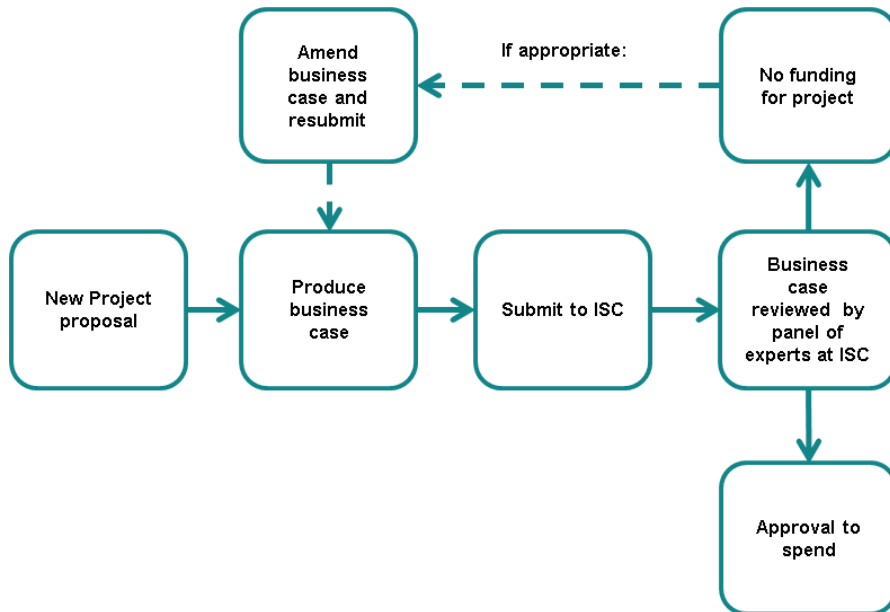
Amend business case and resubmit

If appropriate:

No funding for project

New Project proposal

Produce business case

Submit to ISC

Business case reviewed by panel of experts at ISC

Approval to spend